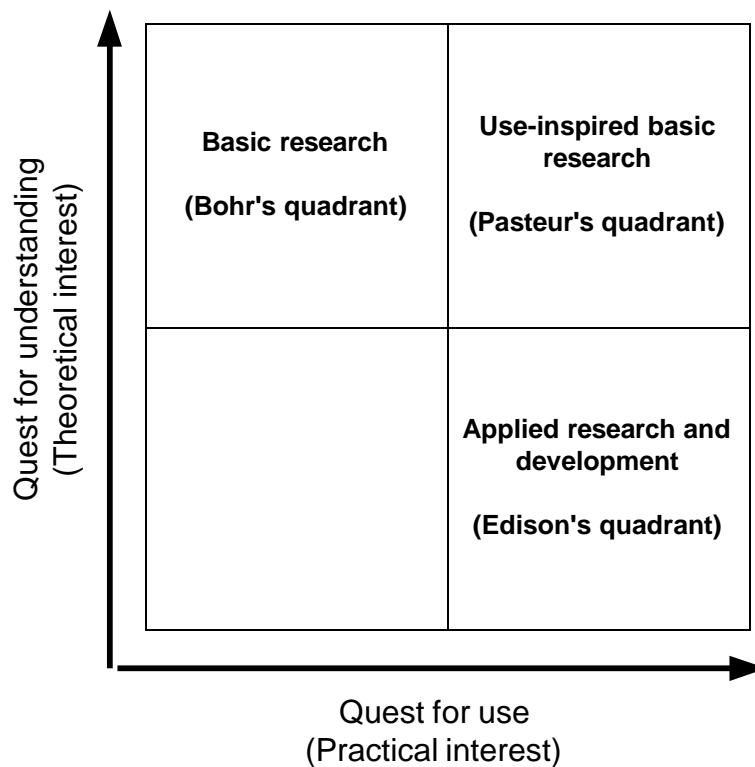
Quest for understanding
(Theoretical interest)

Basic research

(Bohr's quadrant)

Use-inspired basic research

(Pasteur's quadrant)

Applied research and development

(Edison's quadrant)

Quest for use
(Practical interest)